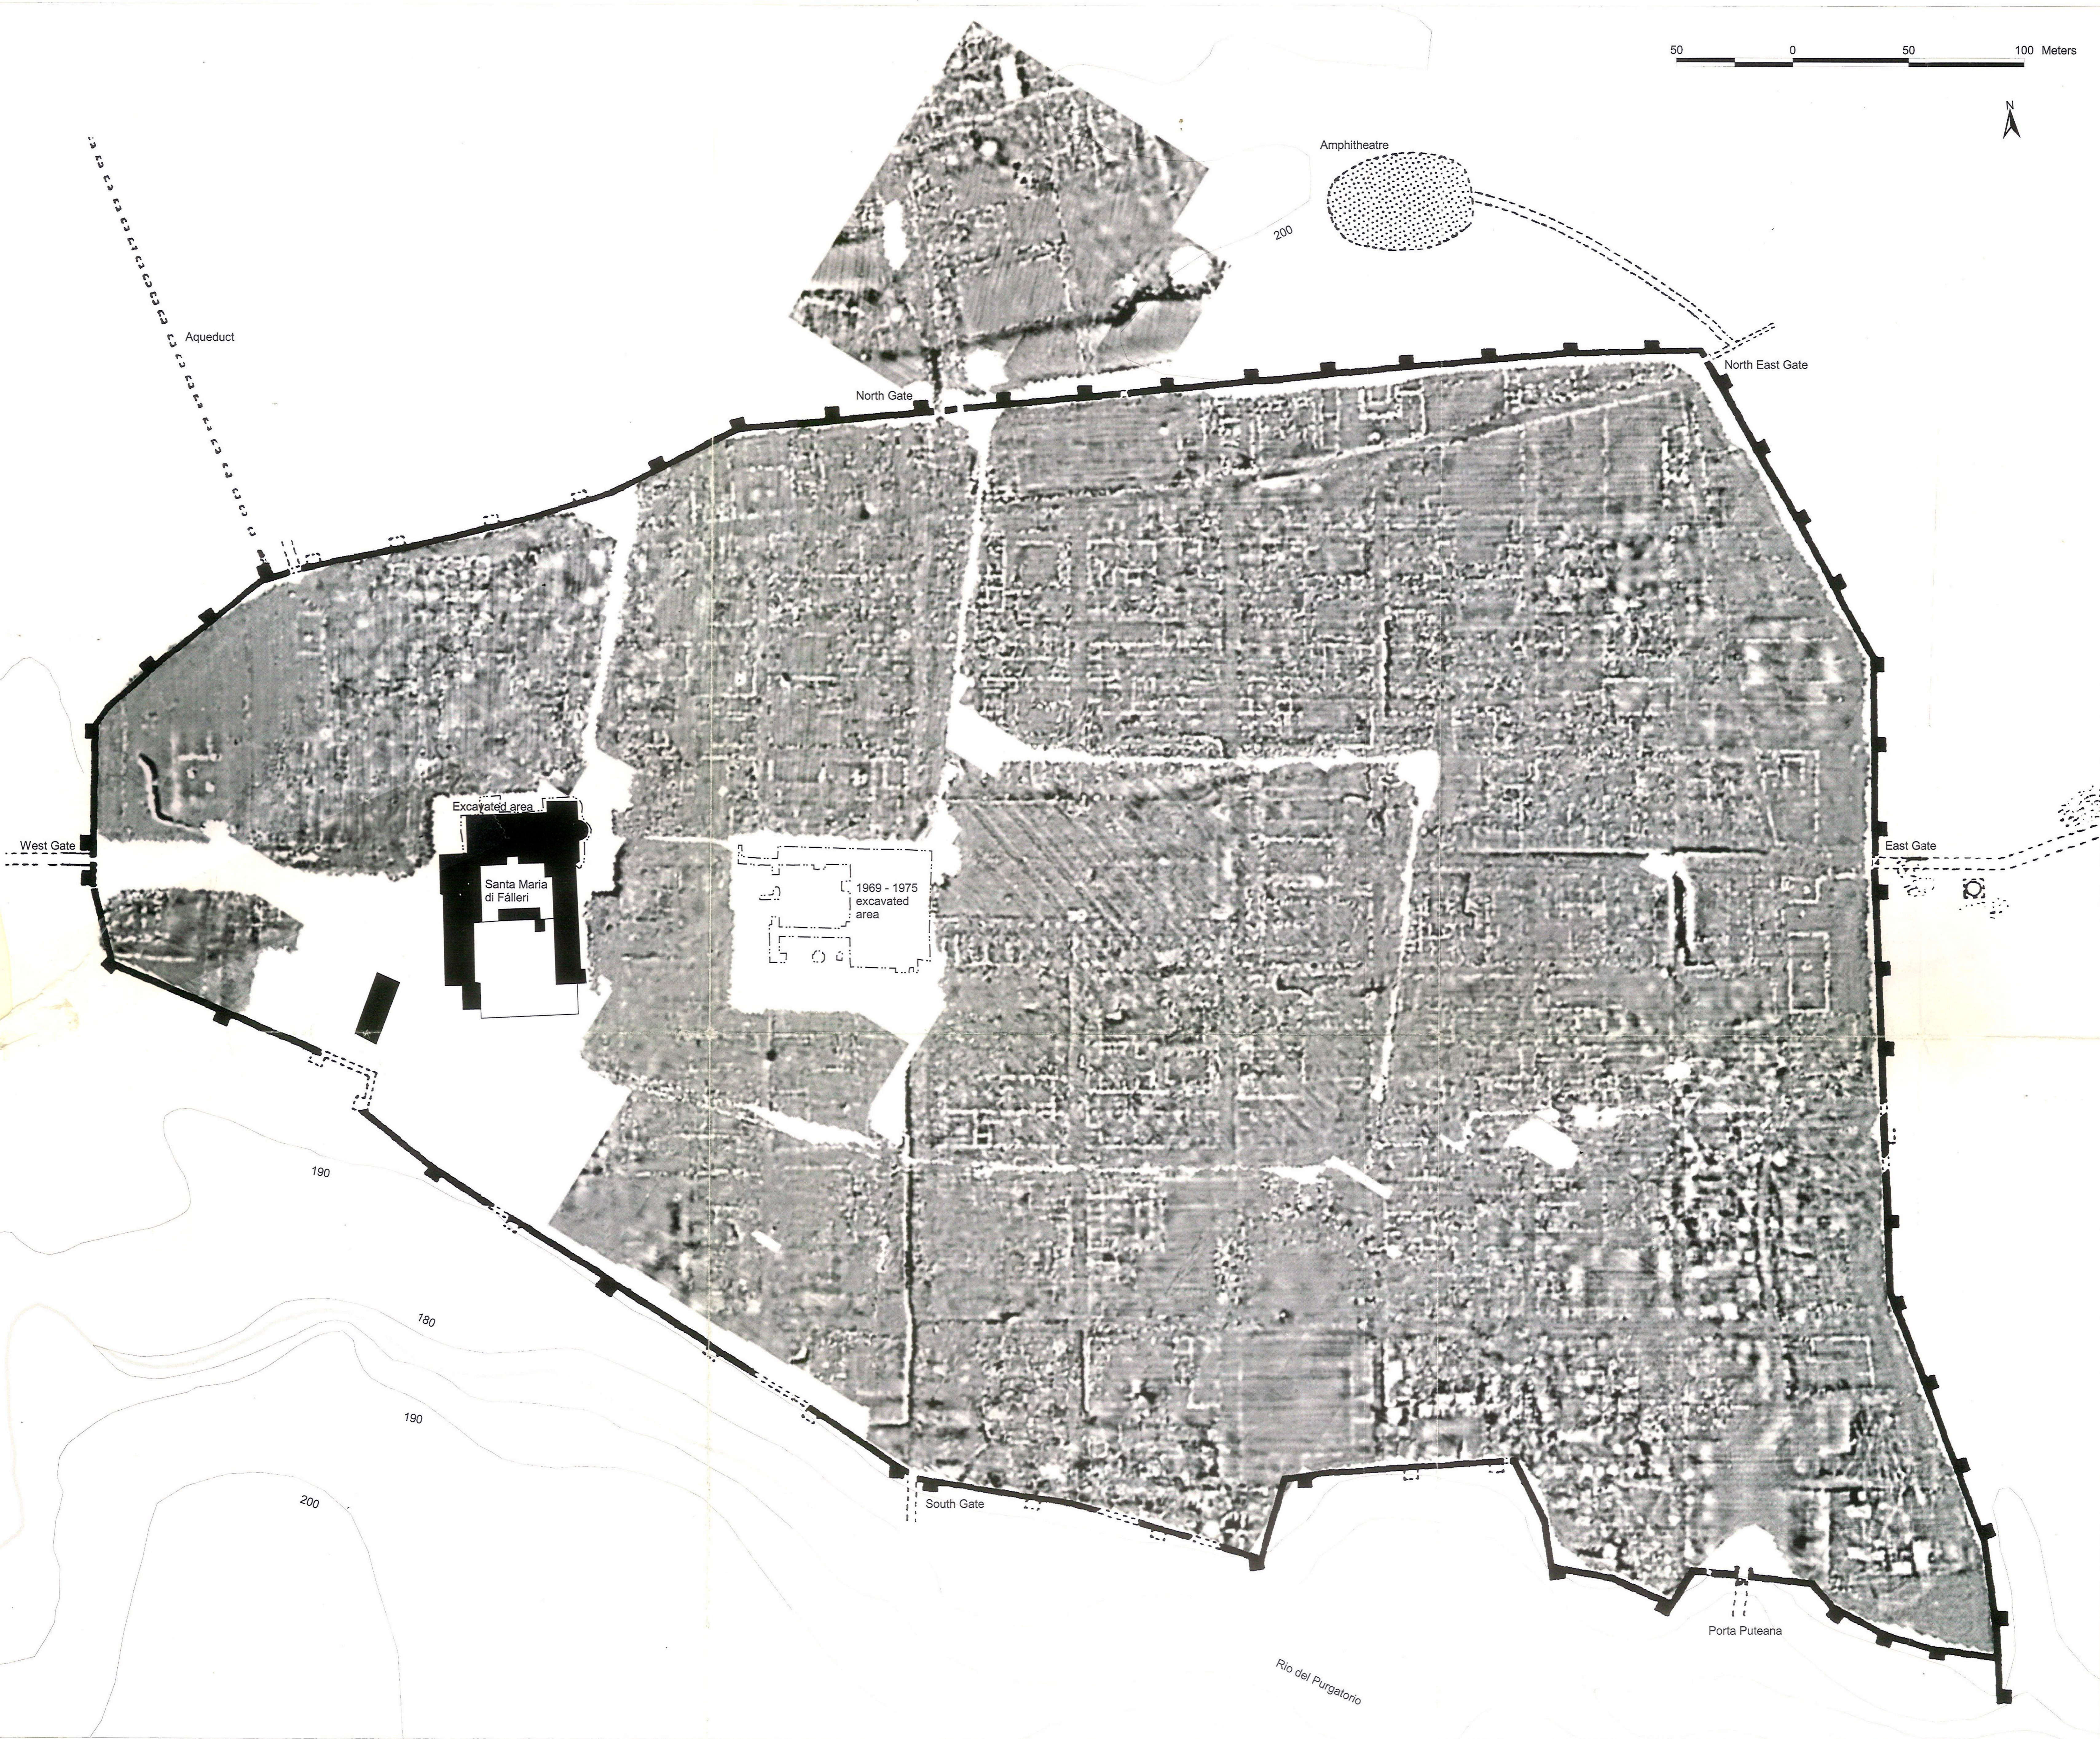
50 0 50 100 Meters

N

Amphitheatre

200

Aqueduct

North Gate

North East Gate

Excavated area

West Gate

Santa Maria di Fálleri

1969 - 1975 excavated area

East Gate

190

180

190

200

South Gate

Porta Puteana

Rio del Purgatorio